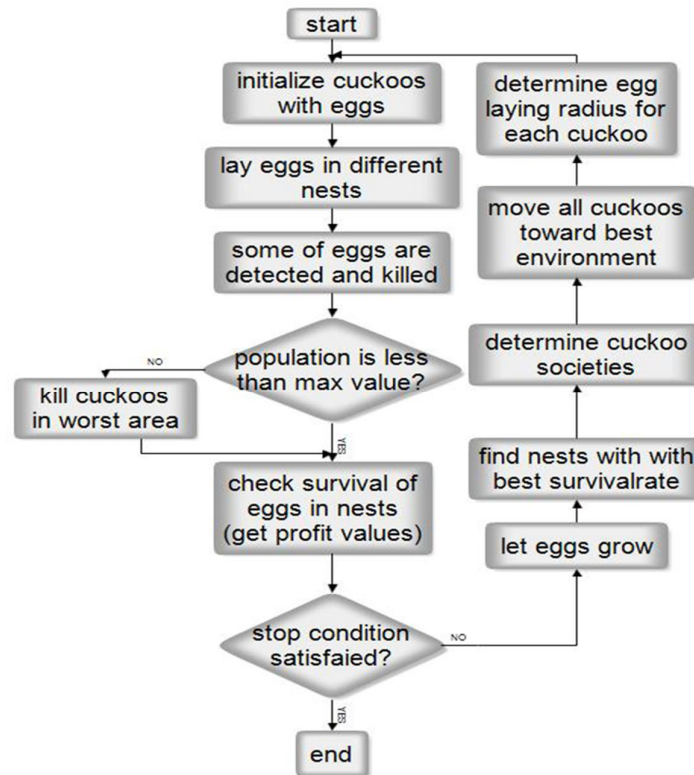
start

initialize cuckoos with eggs

lay eggs in different nests

some of eggs are detected and killed

population is less than max value?

NO

kill cuckoos in worst area

YES

check survival of eggs in nests (get profit values)

stop condition satisfaied?

NO

YES

end

determine egg laying radius for each cuckoo

move all cuckoos toward best environment

determine cuckoo societies

find nests with with best survivalrate

let eggs grow